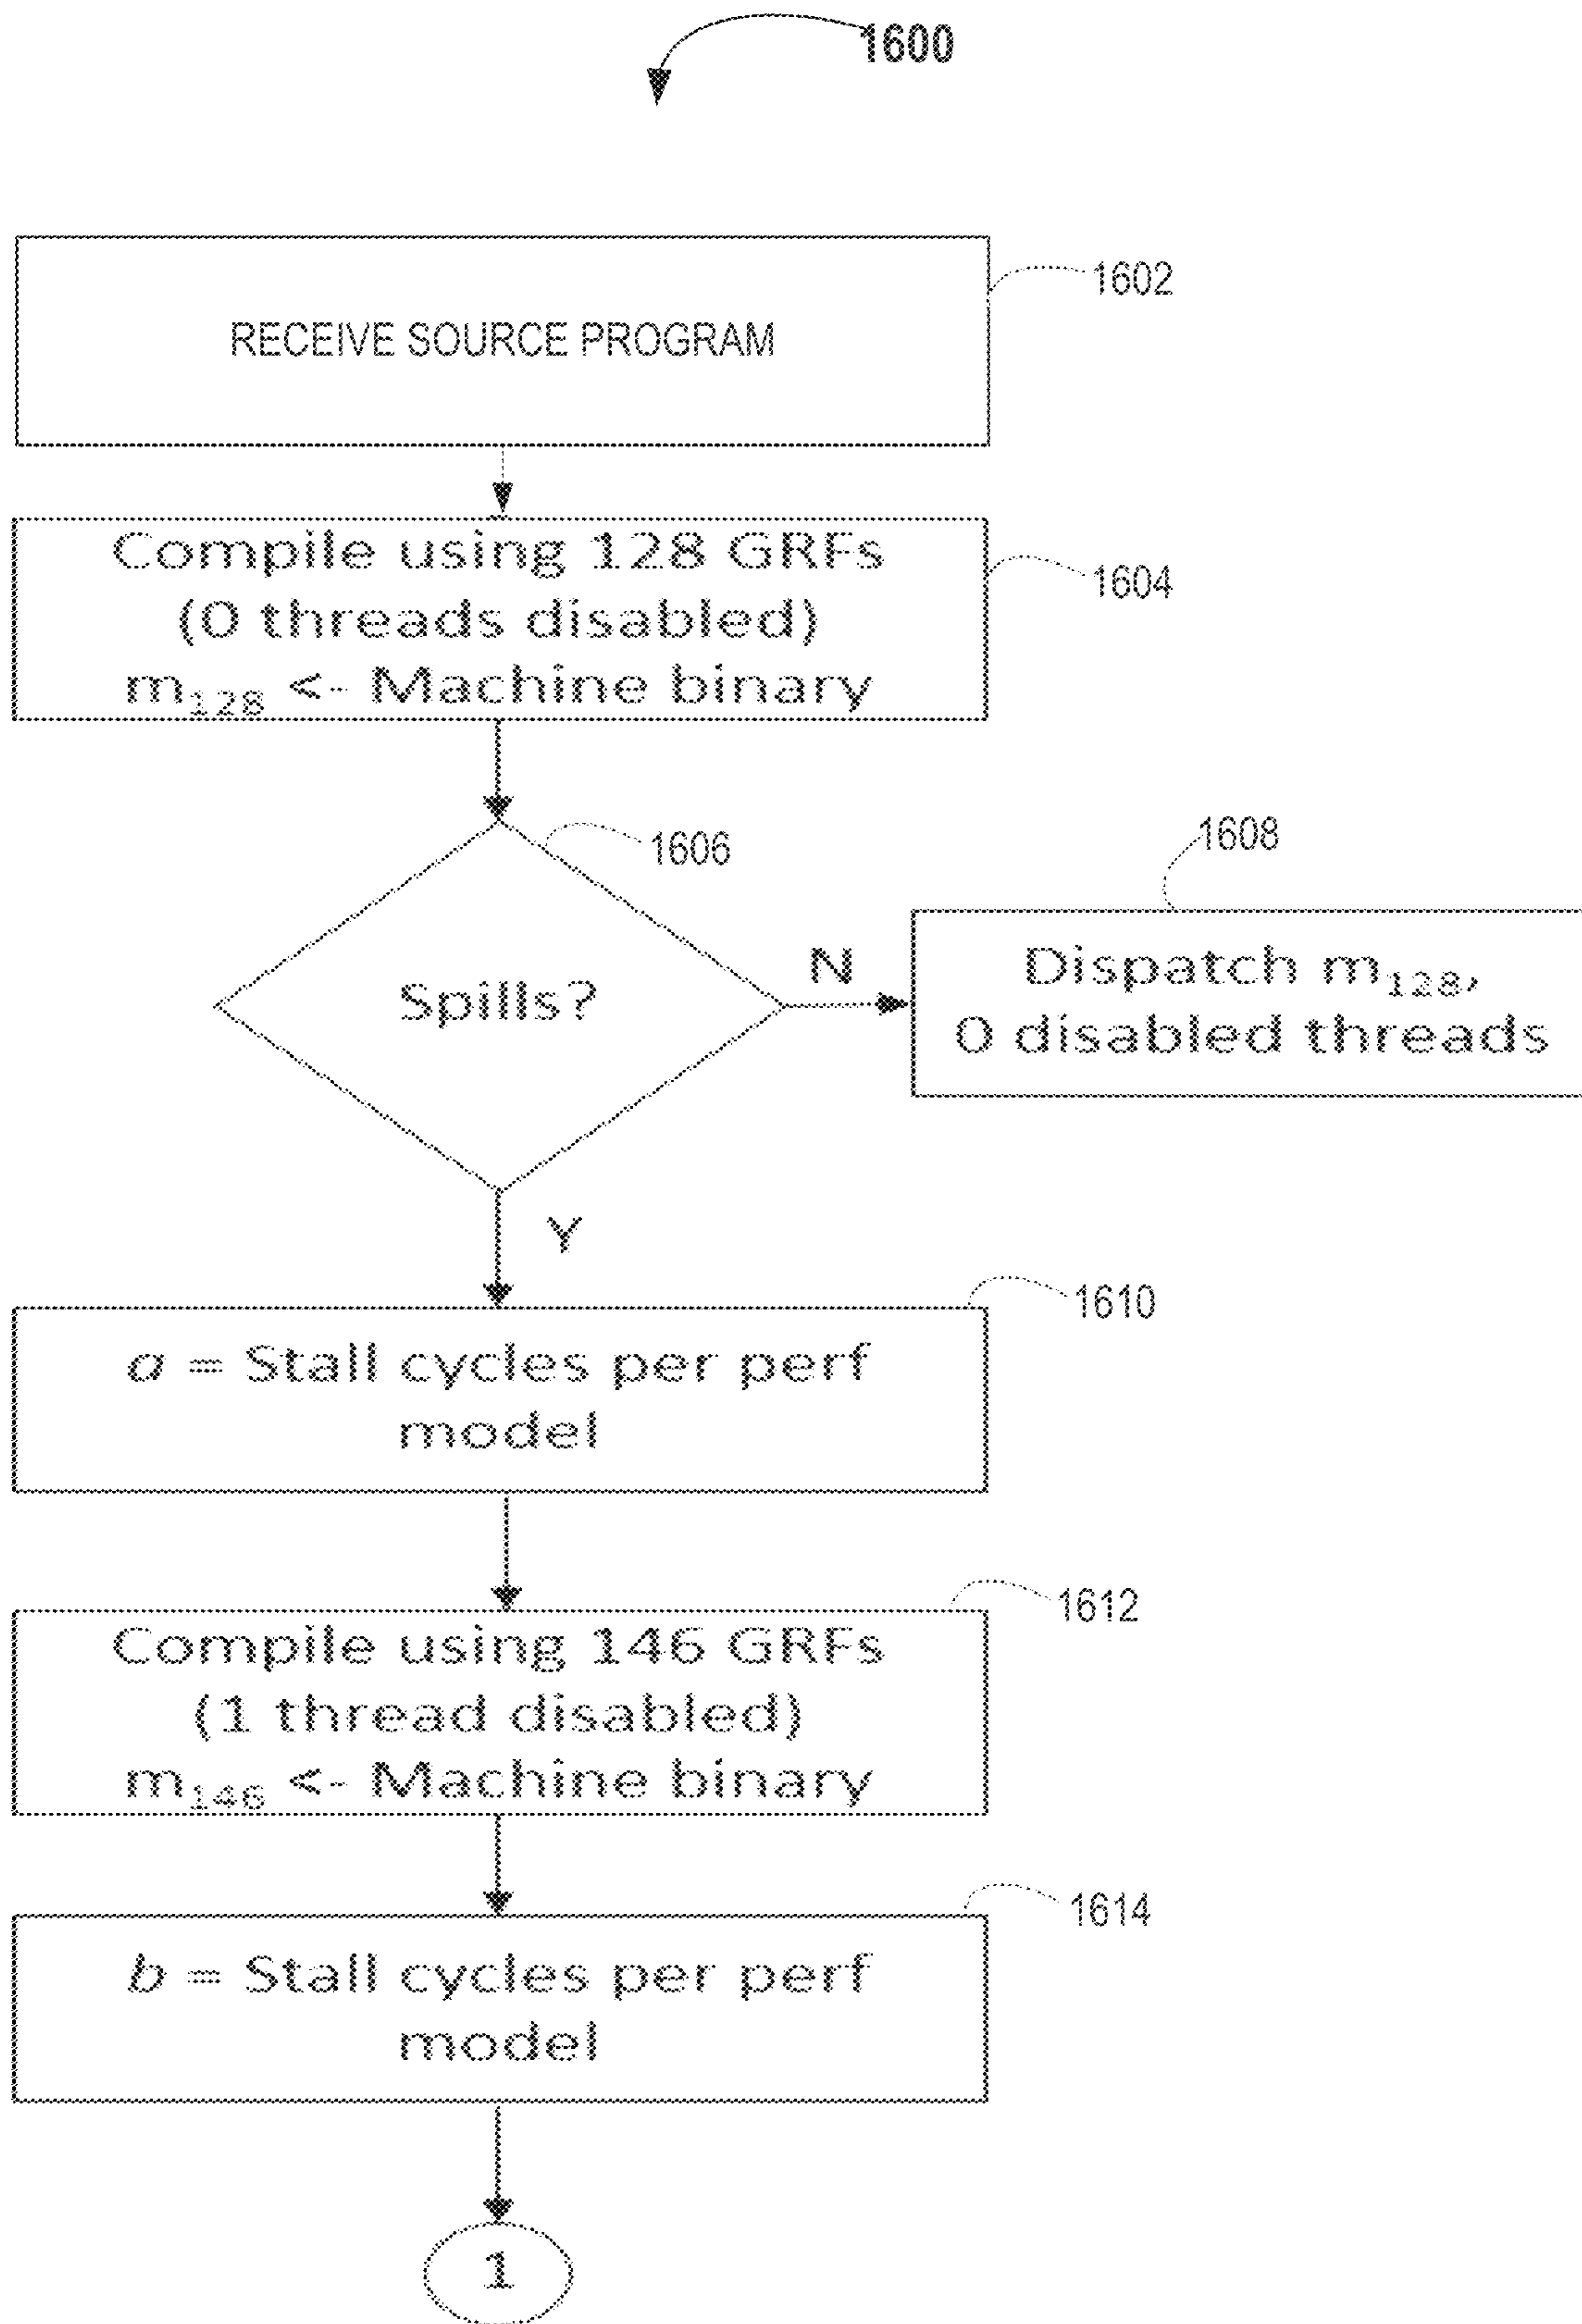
1600

1602

RECEIVE SOURCE PROGRAM

1604

Compile using 128 GRFs (0 threads disabled) $m_{128}$ <- Machine binary

1606

Spills?

N

1608

Dispatch $m_{128}$, 0 disabled threads

Y

1610

$a$ = Stall cycles per perf model

1612

Compile using 146 GRFs (1 thread disabled) $m_{146}$ <- Machine binary

1614

$b$ = Stall cycles per perf model

1